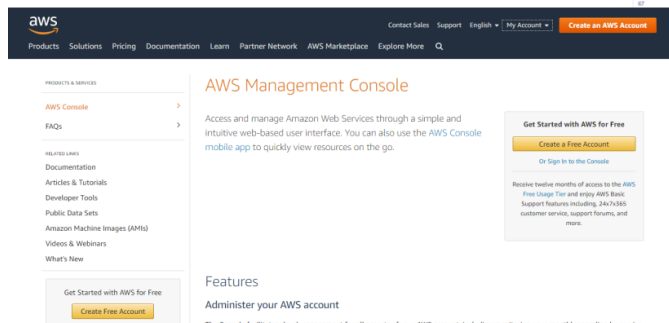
aws

Contact Sales Support English My Account Create an AWS Account

Products Solutions Pricing Documentation Learn Partner Network AWS Marketplace Explore More

PRODUCTS & SERVICES

AWS Console

FAQs

RELATED LINKS

Documentation

Articles & Tutorials

Developer Tools

Public Data Sets

Amazon Machine Images (AMIs)

Videos & Webinars

What's New

Get Started with AWS for Free

Create Free Account

AWS Management Console

Access and manage Amazon Web Services through a simple and intuitive web-based user interface. You can also use the AWS Console mobile app to quickly view resources on the go.

Get Started with AWS for Free

Create a Free Account

Or Sign In to the Console

Receive twelve months of access to the AWS Free Usage Tier and enjoy AWS Basic Support features including, 24x7x365 customer service, support forums, and more.

Features

Administer your AWS account

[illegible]